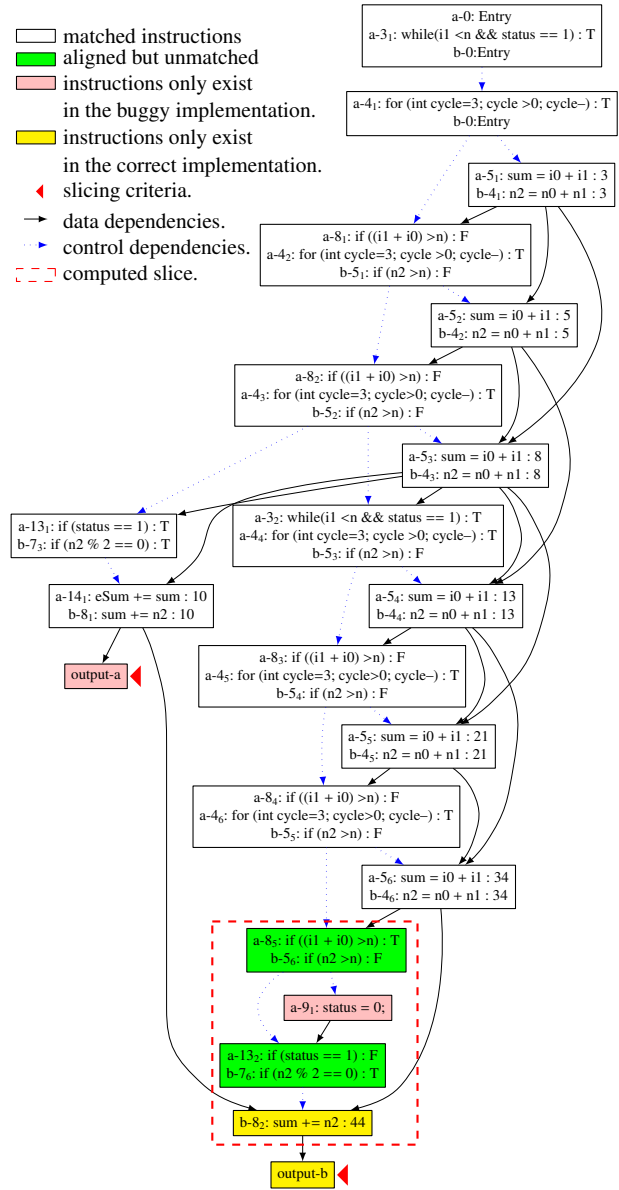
matched instructions
aligned but unmatched
instructions only exist in the buggy implementation.
instructions only exist in the correct implementation.
slicing criteria.
data dependencies.
control dependencies.
computed slice.

a-0: Entry
a-3$_1$: while(i1 <n && status == 1) : T
b-0:Entry

a-4$_1$: for (int cycle=3; cycle >0; cycle–) : T
b-0:Entry

a-5$_1$: sum = i0 + i1 : 3
b-4$_1$: n2 = n0 + n1 : 3

a-8$_1$: if ((i1 + i0) >n) : F
a-4$_2$: for (int cycle=3; cycle >0; cycle–) : T
b-5$_1$: if (n2 >n) : F

a-5$_2$: sum = i0 + i1 : 5
b-4$_2$: n2 = n0 + n1 : 5

a-8$_2$: if ((i1 + i0) >n) : F
a-4$_3$: for (int cycle=3; cycle>0; cycle–) : T
b-5$_2$: if (n2 >n) : F

a-5$_3$: sum = i0 + i1 : 8
b-4$_3$: n2 = n0 + n1 : 8

a-13$_1$: if (status == 1) : T
b-7$_3$: if (n2 % 2 == 0) : T

a-3$_2$: while(i1 <n && status == 1) : T
a-4$_4$: for (int cycle=3; cycle >0; cycle–) : T
b-5$_3$: if (n2 >n) : F

a-14$_1$: eSum += sum : 10
b-8$_1$: sum += n2 : 10

a-5$_4$: sum = i0 + i1 : 13
b-4$_4$: n2 = n0 + n1 : 13

output-a

a-8$_3$: if ((i1 + i0) >n) : F
a-4$_5$: for (int cycle=3; cycle>0; cycle–) : T
b-5$_4$: if (n2 >n) : F

a-5$_5$: sum = i0 + i1 : 21
b-4$_5$: n2 = n0 + n1 : 21

a-8$_4$: if ((i1 + i0) >n) : F
a-4$_6$: for (int cycle=3; cycle>0; cycle–) : T
b-5$_5$: if (n2 >n) : F

a-5$_6$: sum = i0 + i1 : 34
b-4$_6$: n2 = n0 + n1 : 34

a-8$_5$: if ((i1 + i0) >n) : T
b-5$_6$: if (n2 >n) : F

a-9$_1$: status = 0;

a-13$_2$: if (status == 1) : F
b-7$_6$: if (n2 % 2 == 0) : T

b-8$_2$: sum += n2 : 44

output-b